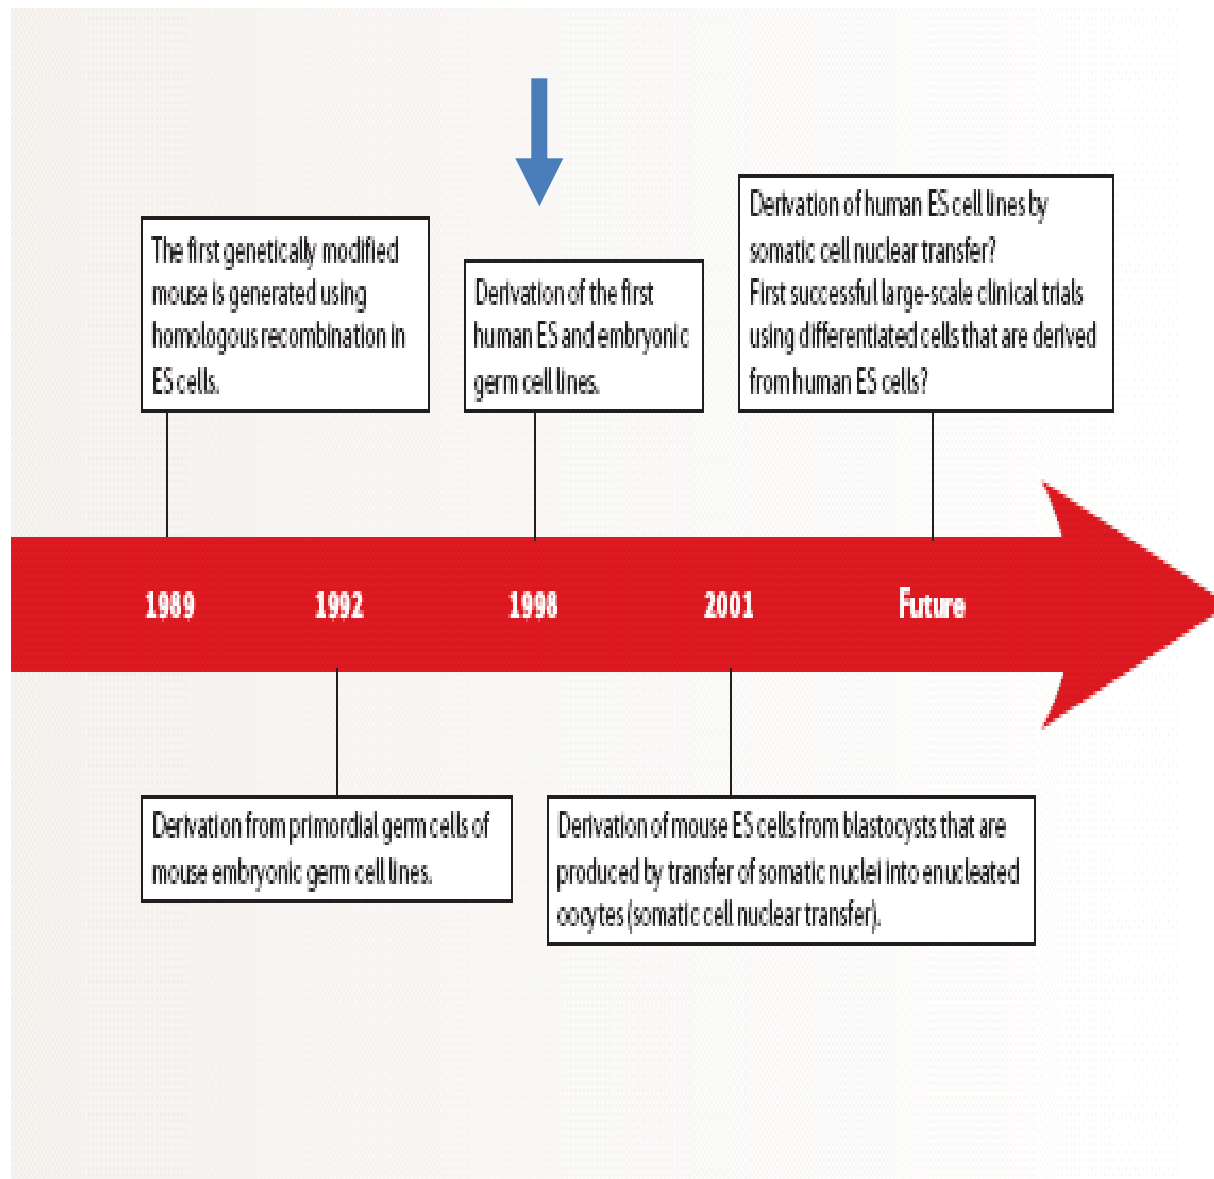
The first genetically modified mouse is generated using homologous recombination in ES cells.

Derivation of the first human ES and embryonic germ cell lines.

Derivation of human ES cell lines by somatic cell nuclear transfer?
First successful large-scale clinical trials using differentiated cells that are derived from human ES cells?

1989

1992

1998

2001

Future

Derivation from primordial germ cells of mouse embryonic germ cell lines.

Derivation of mouse ES cells from blastocysts that are produced by transfer of somatic nuclei into enucleated oocytes (somatic cell nuclear transfer).